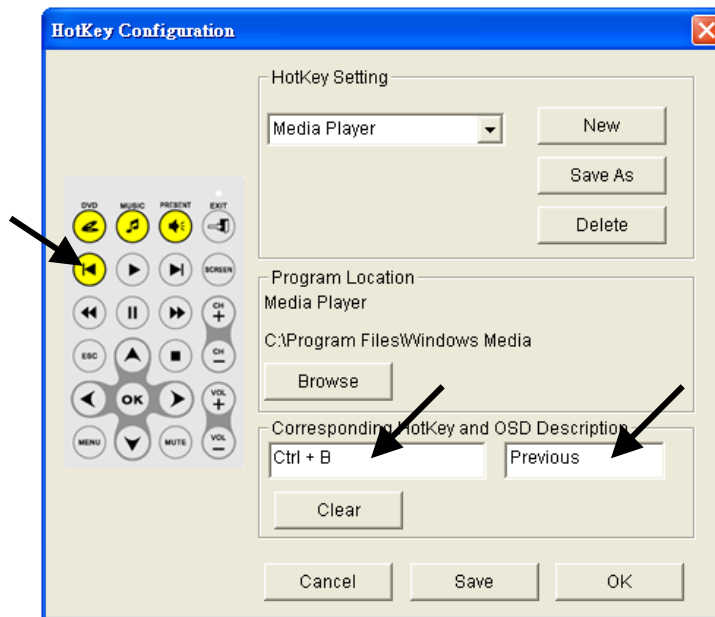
HotKey Configuration

DVD MUSIC PRESENT EXIT

SCREEN

CH +

ESC

CH −

OK

VOL +

MENU MUTE VOL −

HotKey Setting

Media Player

New

Save As

Delete

Program Location

Media Player

C:\Program Files\Windows Media

Browse

Correspondin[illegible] HotKey and OSD Description

Ctrl + B

Previous

Clear

Cancel

Save

OK